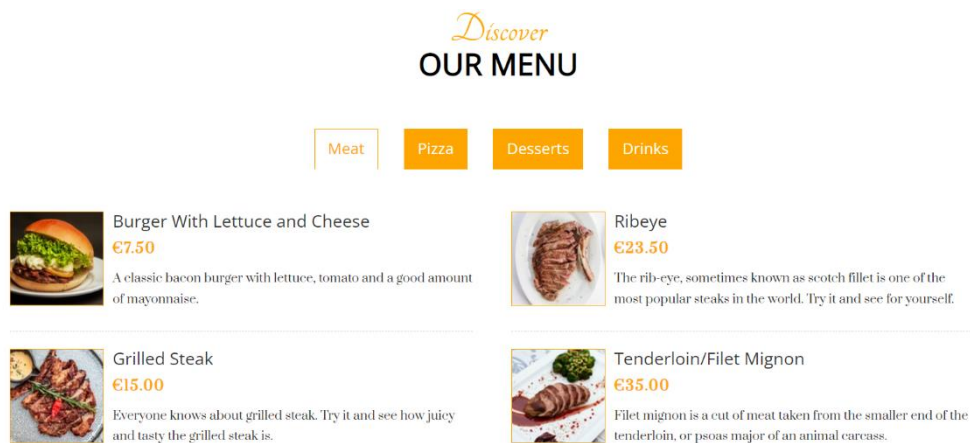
Discover
OUR MENU

Meat
Pizza
Desserts
Drinks

Burger With Lettuce and Cheese
€7.50
A classic bacon burger with lettuce, tomato and a good amount of mayonnaise.

Grilled Steak
€15.00
Everyone knows about grilled steak. Try it and see how juicy and tasty the grilled steak is.

Ribeye
€23.50
The rib-eye, sometimes known as scotch fillet is one of the most popular steaks in the world. Try it and see for yourself.

Tenderloin/Filet Mignon
€35.00
Filet mignon is a cut of meat taken from the smaller end of the tenderloin, or psoas major of an animal carcass.